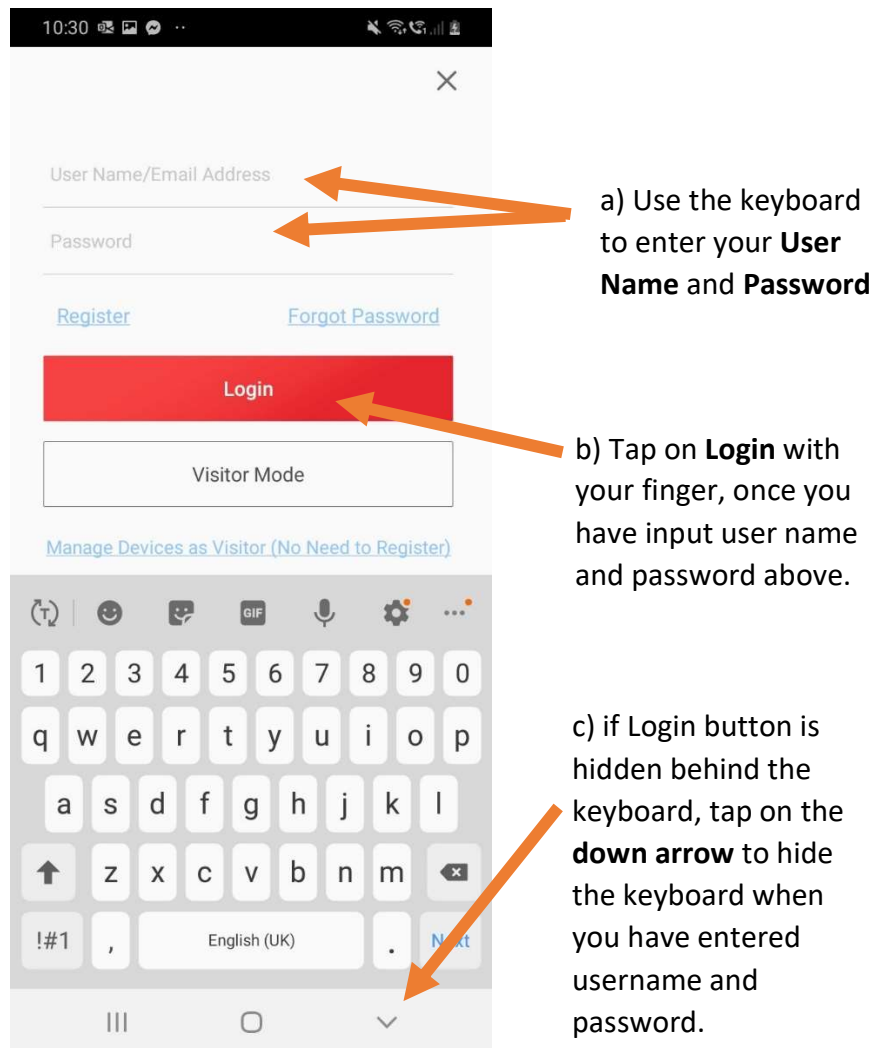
10:30

User Name/Email Address

Password

Register

Forgot Password

Login

Visitor Mode

Manage Devices as Visitor (No Need to Register)

GIF

1 2 3 4 5 6 7 8 9 0

q w e r t y u i o p

a s d f g h j k l

z x c v b n m

!#1 , English (UK) . Next

a) Use the keyboard to enter your **User Name** and **Password**

b) Tap on **Login** with your finger, once you have input user name and password above.

c) if Login button is hidden behind the keyboard, tap on the **down arrow** to hide the keyboard when you have entered username and password.